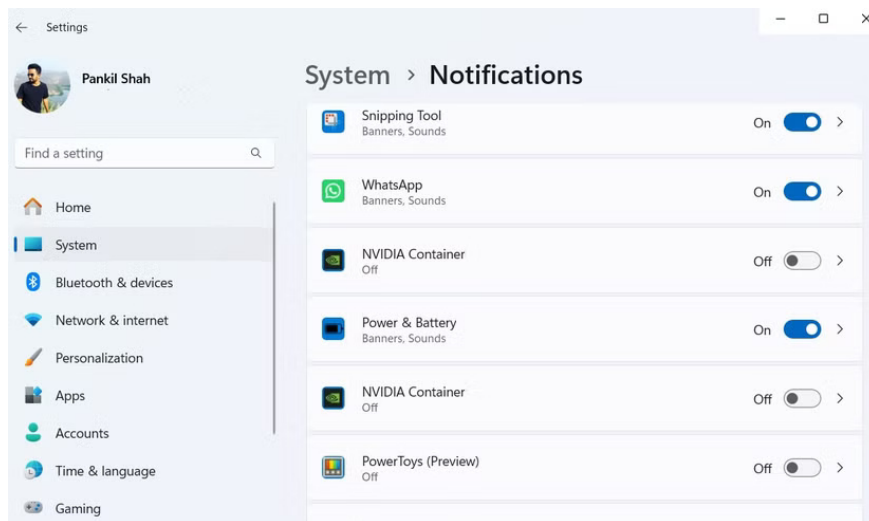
Settings

Pankil Shah

Find a setting

Home
System
Bluetooth & devices
Network & internet
Personalization
Apps
Accounts
Time & language
Gaming

System › Notifications

Snipping Tool
Banners, Sounds
On

WhatsApp
Banners, Sounds
On

NVIDIA Container
Off
Off

Power & Battery
Banners, Sounds
On

NVIDIA Container
Off
Off

PowerToys (Preview)
Off
Off